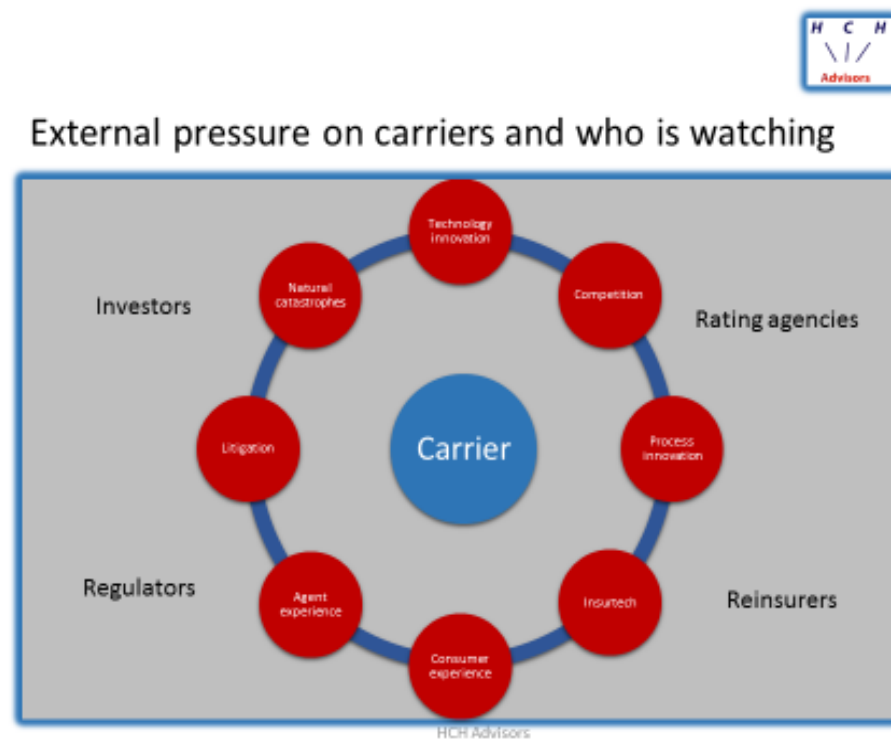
H C H
Advisors

External pressure on carriers and who is watching

Investors

Rating agencies

Regulators

Reinsurers

Technology innovation

Competition

Process innovation

Insurtech

Consumer experience

Agent experience

Litigation

Natural catastrophes

Carrier

HCH Advisors